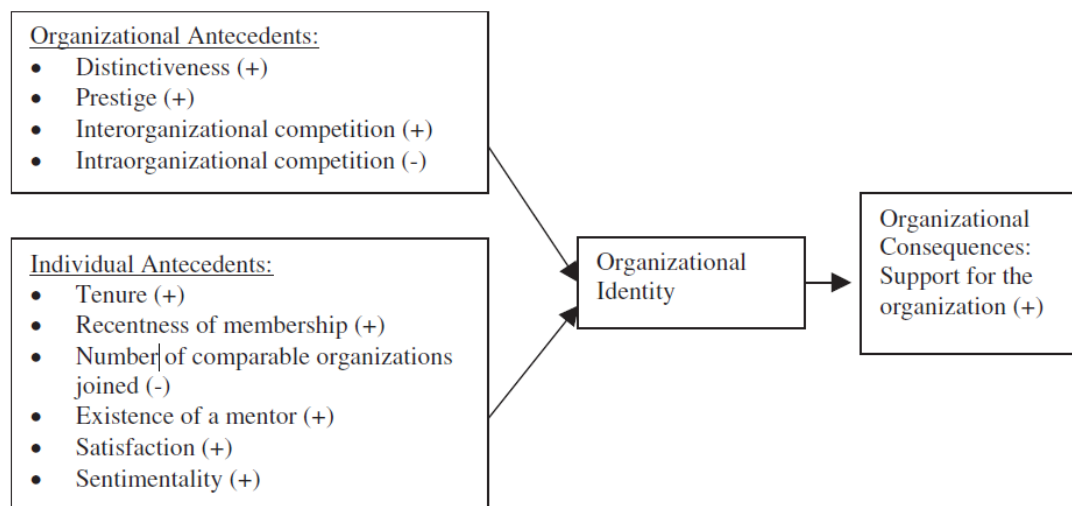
Organizational Antecedents:
- Distinctiveness (+)
- Prestige (+)
- Interorganizational competition (+)
- Intraorganizational competition (-)

Individual Antecedents:
- Tenure (+)
- Recentness of membership (+)
- Number of comparable organizations joined (-)
- Existence of a mentor (+)
- Satisfaction (+)
- Sentimentality (+)

Organizational Identity

Organizational Consequences: Support for the organization (+)